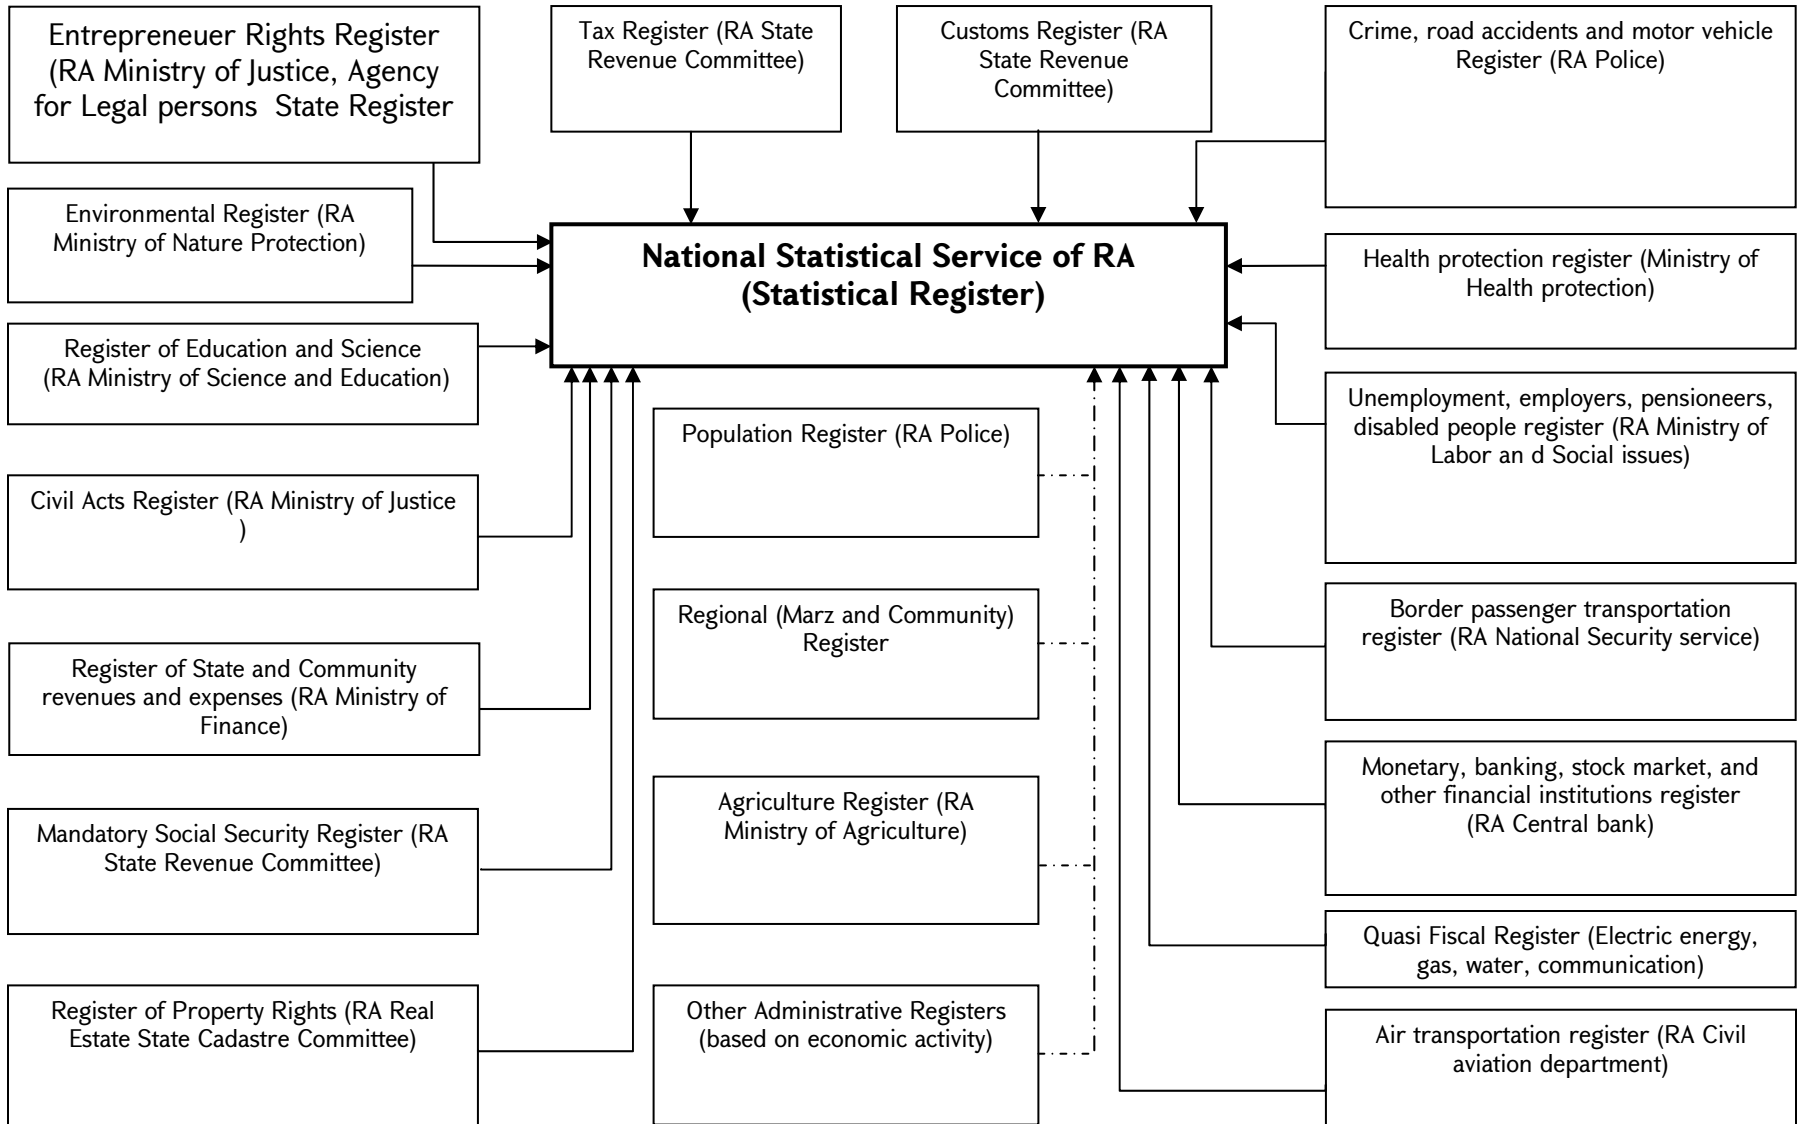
Entrepreneuer Rights Register (RA Ministry of Justice, Agency for Legal persons State Register

Tax Register (RA State Revenue Committee)

Customs Register (RA State Revenue Committee)

Crime, road accidents and motor vehicle Register (RA Police)

Environmental Register (RA Ministry of Nature Protection)

National Statistical Service of RA (Statistical Register)

Health protection register (Ministry of Health protection)

Register of Education and Science (RA Ministry of Science and Education)

Unemployment, employers, pensioneers, disabled people register (RA Ministry of Labor an d Social issues)

Population Register (RA Police)

Civil Acts Register (RA Ministry of Justice )

Regional (Marz and Community) Register

Border passenger transportation register (RA National Security service)

Register of State and Community revenues and expenses (RA Ministry of Finance)

Monetary, banking, stock market, and other financial institutions register (RA Central bank)

Agriculture Register (RA Ministry of Agriculture)

Mandatory Social Security Register (RA State Revenue Committee)

Quasi Fiscal Register (Electric energy, gas, water, communication)

Register of Property Rights (RA Real Estate State Cadastre Committee)

Other Administrative Registers (based on economic activity)

Air transportation register (RA Civil aviation department)